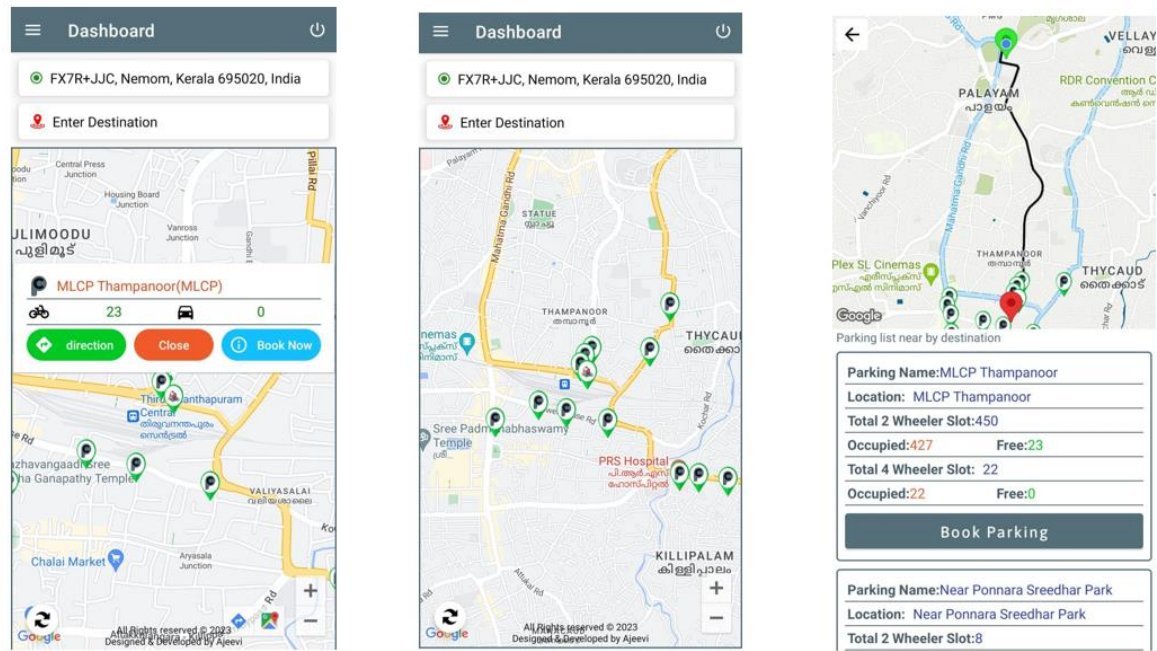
Dashboard

FX7R+JJC, Nemom, Kerala 695020, India

Enter Destination

Central Press Junction
Housing Board Junction
Vanross Junction
Pillai Rd
ULIMOODU
പുളിമൂട്

MLCP Thampanoor(MLCP)

23 0

direction Close Book Now

Thiruvananthapuram Central
തിരുവനന്തപുരം സെൻട്രൽ
Pazhavangaadi Sree Maha Ganapathy Temple
VALIYASALAI
വലിയശാല
Chalai Market
Aryasala Junction

+
−

Google
All Rights reserved © 2023
Designed & Developed by Ajeevi

Dashboard

FX7R+JJC, Nemom, Kerala 695020, India

Enter Destination

Palayam Rd
Mahatma Gandhi Rd
STATUE
സ്റ്റാച്യൂ
THAMPANOOR
തമ്പാനൂർ
THYCAUD
തൈക്കാ
Cinemas
Sree Padmanabhaswamy Temple
PRS Hospital
പി.ആർ.എസ് ഹോസ്പിറ്റൽ
KILLIPALAM
കിള്ളിപ്പാലം

+
−

Google
All Rights reserved © 2023
Designed & Developed by Ajeevi

VELLAY
വെള്ള
RDR Convention C
PALAYAM
പാളയം
Mahatma Gandhi Rd
Plex SL Cinemas
THAMPANOOR
തമ്പാനൂർ
THYCAUD
തൈക്കാട്
Google

Parking list near by destination

Parking Name:MLCP Thampanoor
Location: MLCP Thampanoor
Total 2 Wheeler Slot:450
Occupied:427 Free:23
Total 4 Wheeler Slot: 22
Occupied:22 Free:0

Book Parking

Parking Name:Near Ponnara Sreedhar Park
Location: Near Ponnara Sreedhar Park
Total 2 Wheeler Slot:8